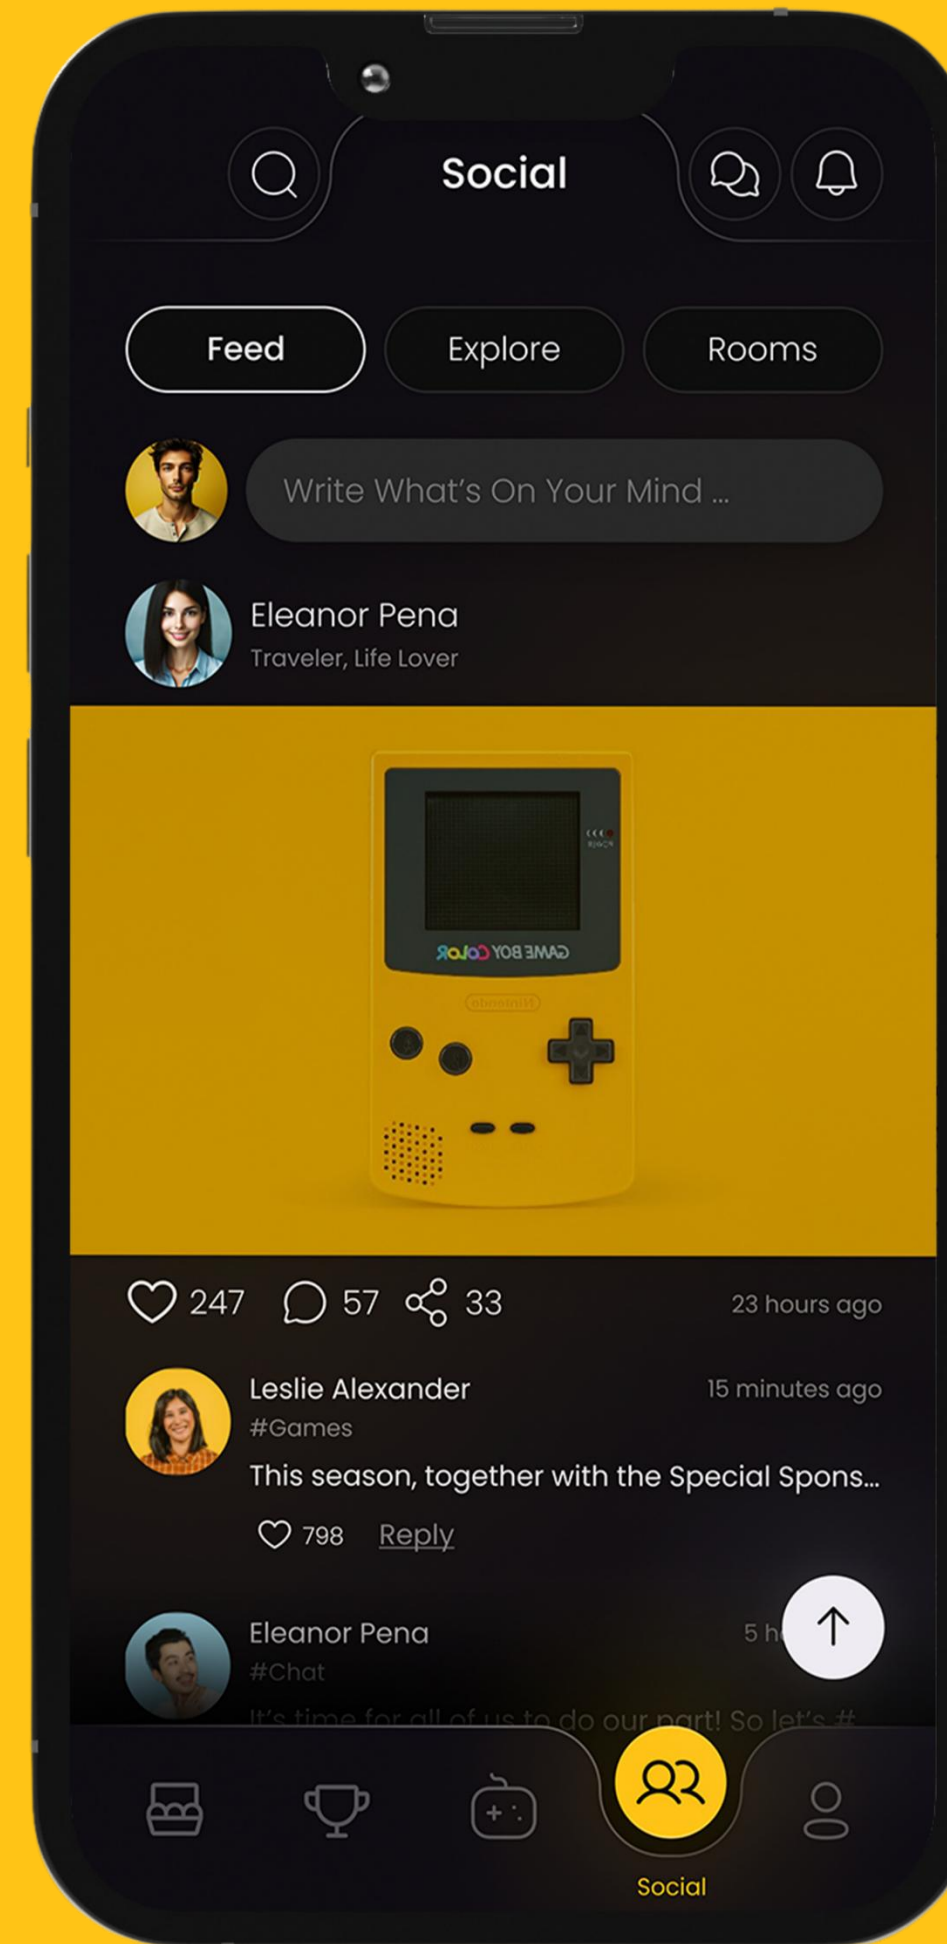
Social

Feed
Explore
Rooms

Write What's On Your Mind ...

Eleanor Pena
Traveler, Life Lover

GAME BOY COLOR
Nintendo

247 57 33 23 hours ago

Leslie Alexander 15 minutes ago
#Games
This season, together with the Special Spons...
798 Reply

Eleanor Pena 5 h
#Chat
It's time for all of us to do our part! So let's #

Social